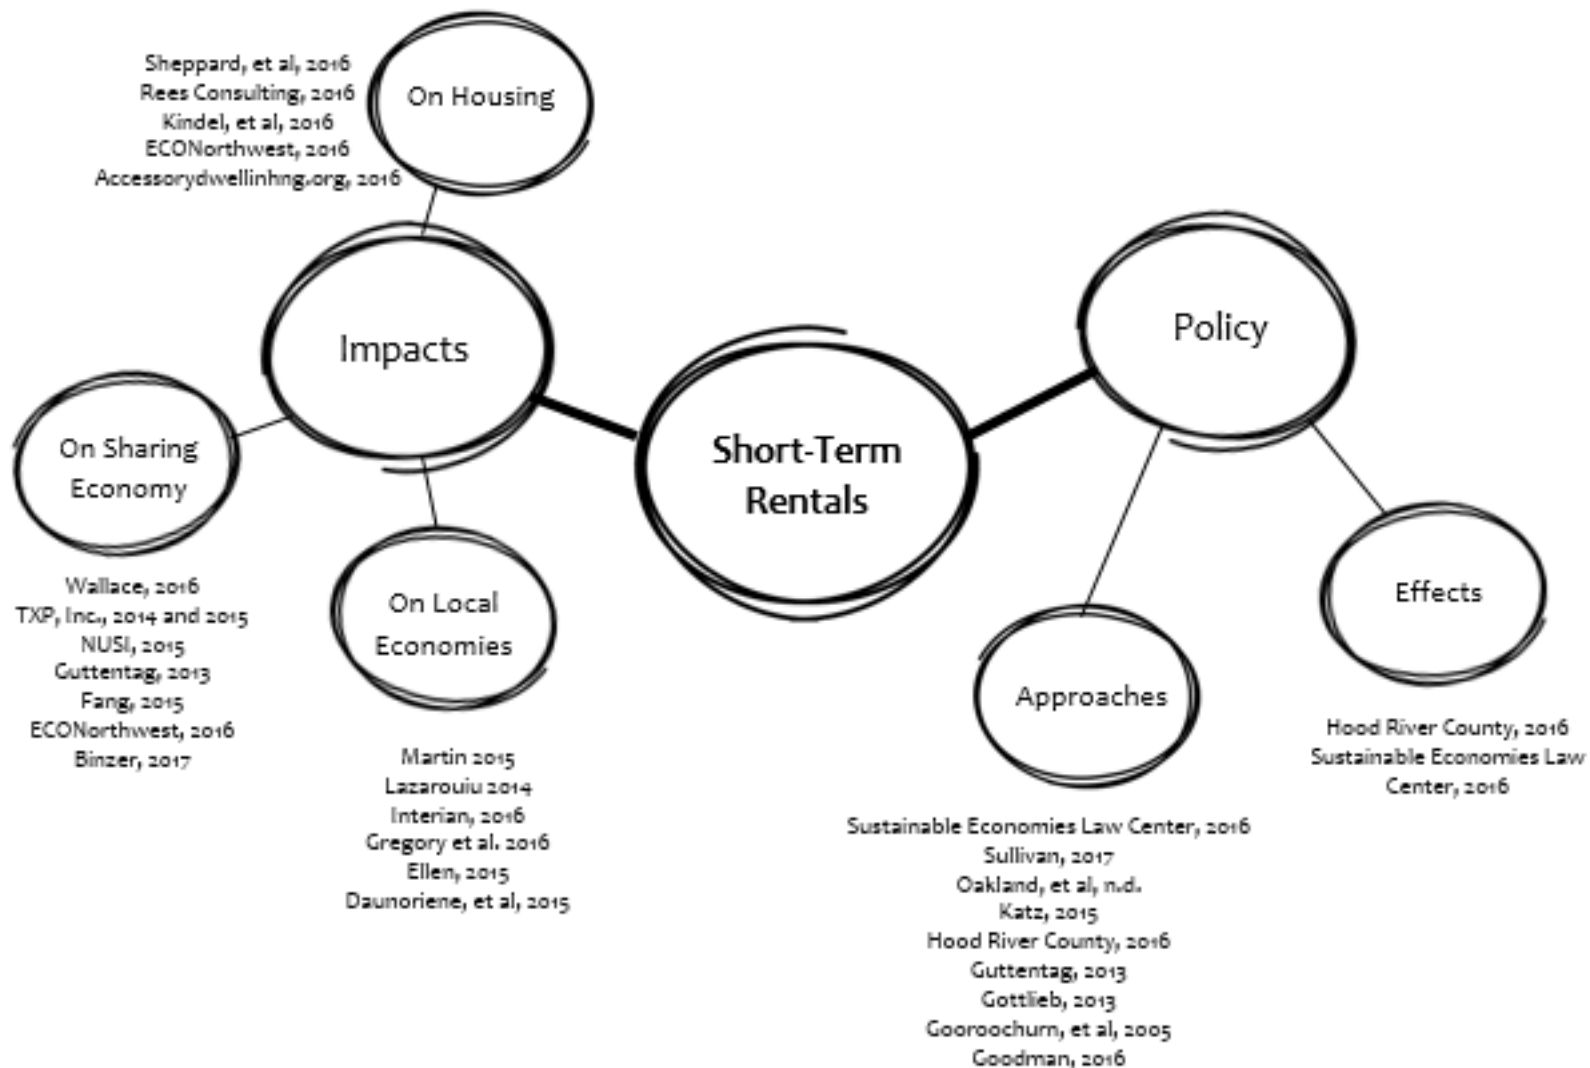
Sheppard, et al, 2016
Rees Consulting, 2016
Kindel, et al, 2016
ECONorthwest, 2016
Accessorydwellinhng.org, 2016

On Housing

Impacts

Policy

On Sharing Economy

Short-Term Rentals

On Local Economies

Effects

Approaches

Wallace, 2016
TXP, Inc., 2014 and 2015
NUSI, 2015
Guttentag, 2013
Fang, 2015
ECONorthwest, 2016
Binzer, 2017

Martin 2015
Lazarouiu 2014
Interian, 2016
Gregory et al. 2016
Ellen, 2015
Daunoriene, et al, 2015

Hood River County, 2016
Sustainable Economies Law Center, 2016

Sustainable Economies Law Center, 2016
Sullivan, 2017
Oakland, et al, n.d.
Katz, 2015
Hood River County, 2016
Guttentag, 2013
Gottlieb, 2013
Gooroochurn, et al, 2005
Goodman, 2016